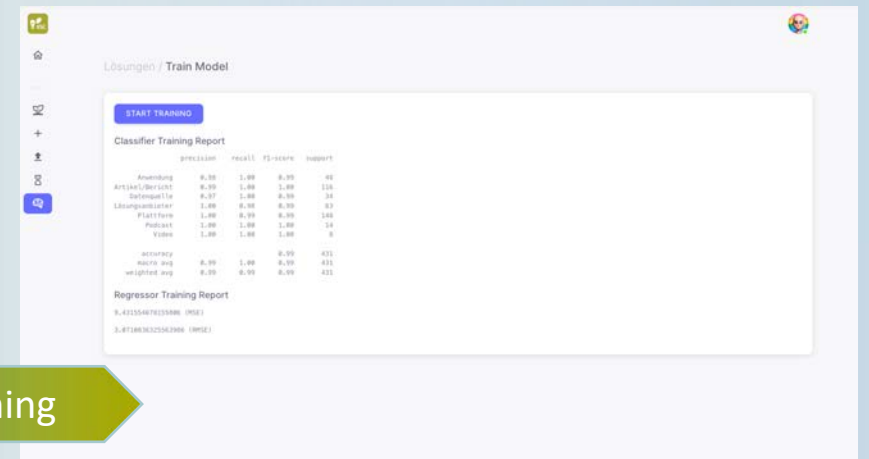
Lösungen / Train Model

START TRAINING

Classifier Training Report

| | precision | recall | f1-score | support |
|---|---|---|---|---|
| Anwendung | 0.98 | 1.00 | 0.99 | 48 |
| Artikel/Bericht | 0.99 | 1.00 | 1.00 | 116 |
| Datenquelle | 0.97 | 1.00 | 0.99 | 34 |
| Lösungsanbieter | 1.00 | 0.98 | 0.99 | 63 |
| Plattform | 1.00 | 0.99 | 0.99 | 148 |
| Podcast | 1.00 | 1.00 | 1.00 | 14 |
| Video | 1.00 | 1.00 | 1.00 | 8 |
| accuracy | | | 0.99 | 431 |
| macro avg | 0.99 | 1.00 | 0.99 | 431 |
| weighted avg | 0.99 | 0.99 | 0.99 | 431 |

Regressor Training Report

9.431554678155886 (MSE)

3.071083632556906 (RMSE)

ning